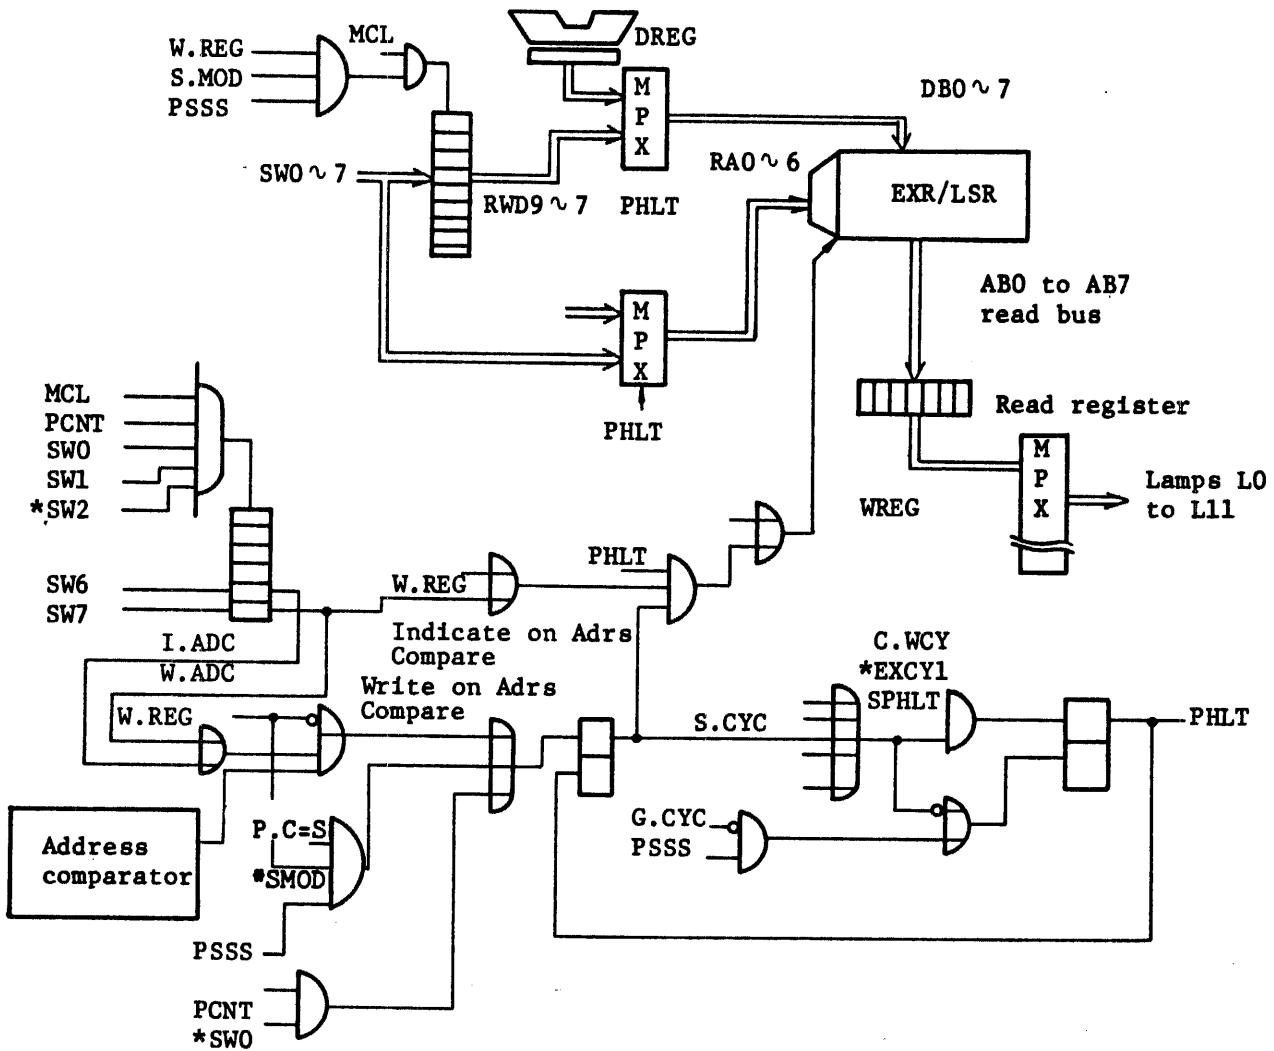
W.REG
S.MOD
PSSS
MCL
DREG
M
P
X
DB0 ∿ 7
SW0 ∿ 7
RWD9 ∿ 7
PHLT
RA0 ∿ 6
EXR/LSR
AB0 to AB7
read bus
M
P
X
PHLT
Read register
MCL
PCNT
SW0
SW1
*SW2
M
P
X
Lamps L0
to L11
WREG
SW6
SW7
W.REG
PHLT
I.ADC
W.ADC
Indicate on Adrs
Compare
Write on Adrs
Compare
C.WCY
*EXCY1
SPHLT
W.REG
S.CYC
PHLT
G.CYC
PSSS
Address
comparator
P.C=S
*SMOD
PSSS
PCNT
*SW0